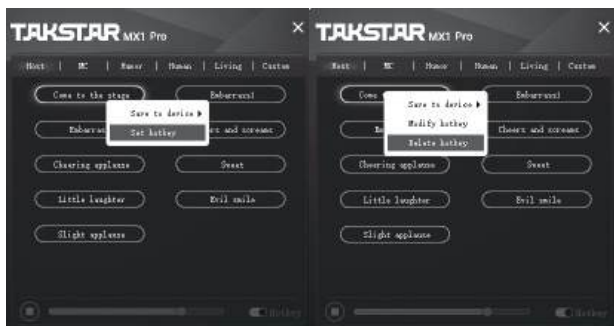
TAKSTAR MX1 Pro ×

Host | MC | Humor | Human | Living | Custom

Come to the stage
Embarrassed
Save to device ▸
Set hotkey
Embarrass
Cheers and screams
Cheering applause
Sweat
Little laughter
Evil smile
Slight applause

Hotkey

TAKSTAR MX1 Pro ×

Host | MC | Humor | Human | Living | Custom

Come
Embarrassed
Save to device ▸
Modify hotkey
Delete hotkey
Cheers and screams
Cheering applause
Sweat
Little laughter
Evil smile
Slight applause

Hotkey